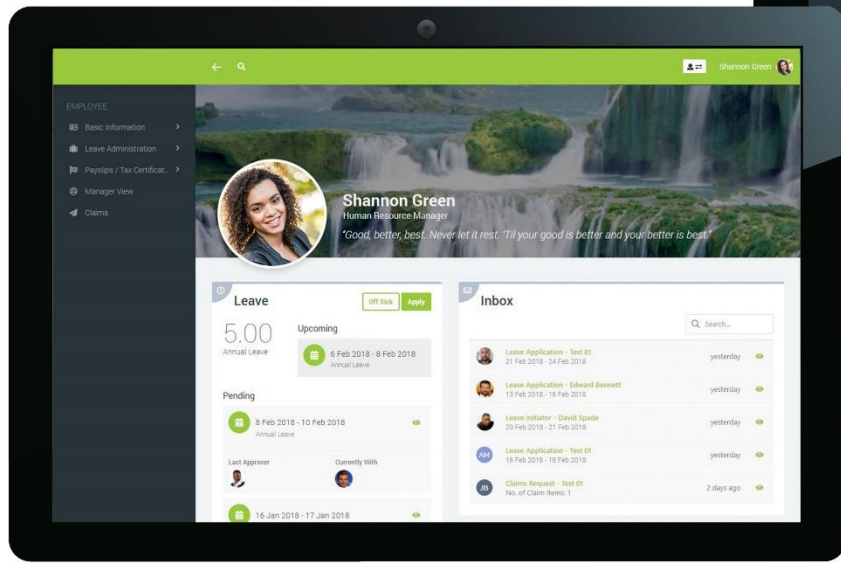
Shannon Green

EMPLOYEE
Basic Information
Leave Administration
Payslips / Tax Certificat...
Manager View
Claims

Shannon Green
Human Resource Manager
"Good, better, best. Never let it rest. 'Til your good is better and your better is best."

Leave
Off Sick
Apply
5.00
Annual Leave
Upcoming
6 Feb 2018 - 8 Feb 2018
Annual Leave
Pending
8 Feb 2018 - 10 Feb 2018
Annual Leave
Last Approver
Currently With
16 Jan 2018 - 17 Jan 2018

Inbox
Search...
Leave Application - Test 01
21 Feb 2018 - 24 Feb 2018
yesterday
Leave Application - Edward Bennett
13 Feb 2018 - 16 Feb 2018
yesterday
Leave initiator - David Spade
20 Feb 2018 - 21 Feb 2018
yesterday
AM
Leave Application - Test 01
16 Feb 2018 - 18 Feb 2018
yesterday
JB
Claims Request - Test 01
No. of Claim Items: 1
2 days ago